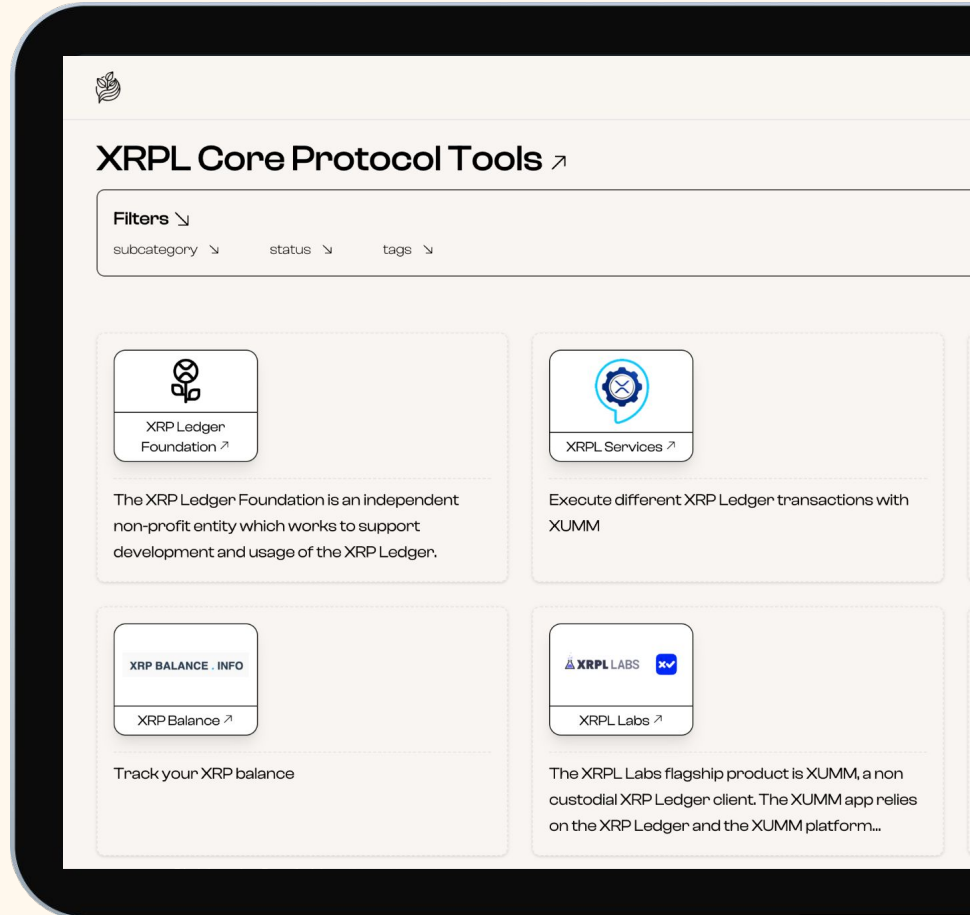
XRPL Core Protocol Tools ↗

Filters ↘

subcategory ↘ status ↘ tags ↘

XRP Ledger Foundation ↗

The XRP Ledger Foundation is an independent non-profit entity which works to support development and usage of the XRP Ledger.

XRPL Services ↗

Execute different XRP Ledger transactions with XUMM

XRP BALANCE . INFO

XRP Balance ↗

Track your XRP balance

XRPL LABS

XRPL Labs ↗

The XRPL Labs flagship product is XUMM, a non custodial XRP Ledger client. The XUMM app relies on the XRP Ledger and the XUMM platform...